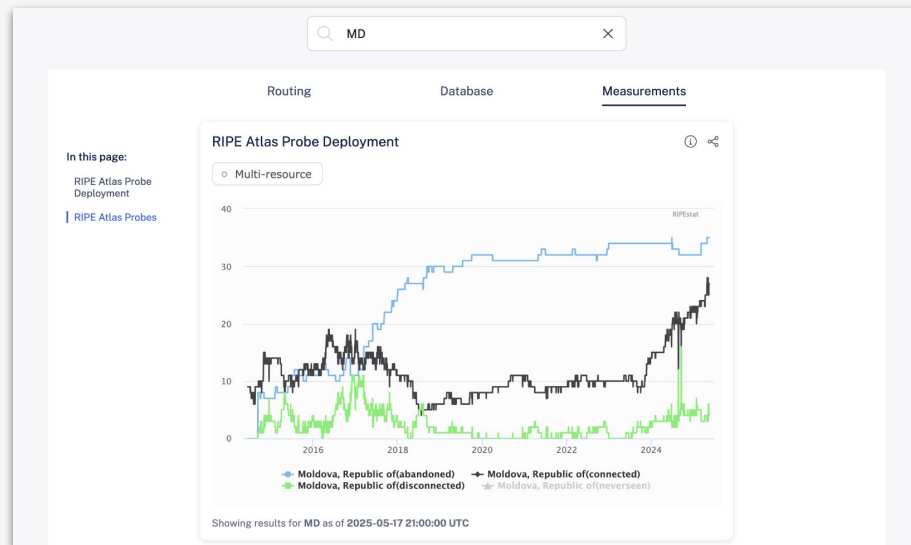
MD

Routing Database Measurements

In this page:

RIPE Atlas Probe Deployment

RIPE Atlas Probes

RIPE Atlas Probe Deployment

Multi-resource

40
30
20
10
0

RIPEstat

2016 2018 2020 2022 2024

Moldova, Republic of(abandoned)
Moldova, Republic of(connected)
Moldova, Republic of(disconnected)
Moldova, Republic of(neverseen)

Showing results for **MD** as of **2025-05-17 21:00:00 UTC**